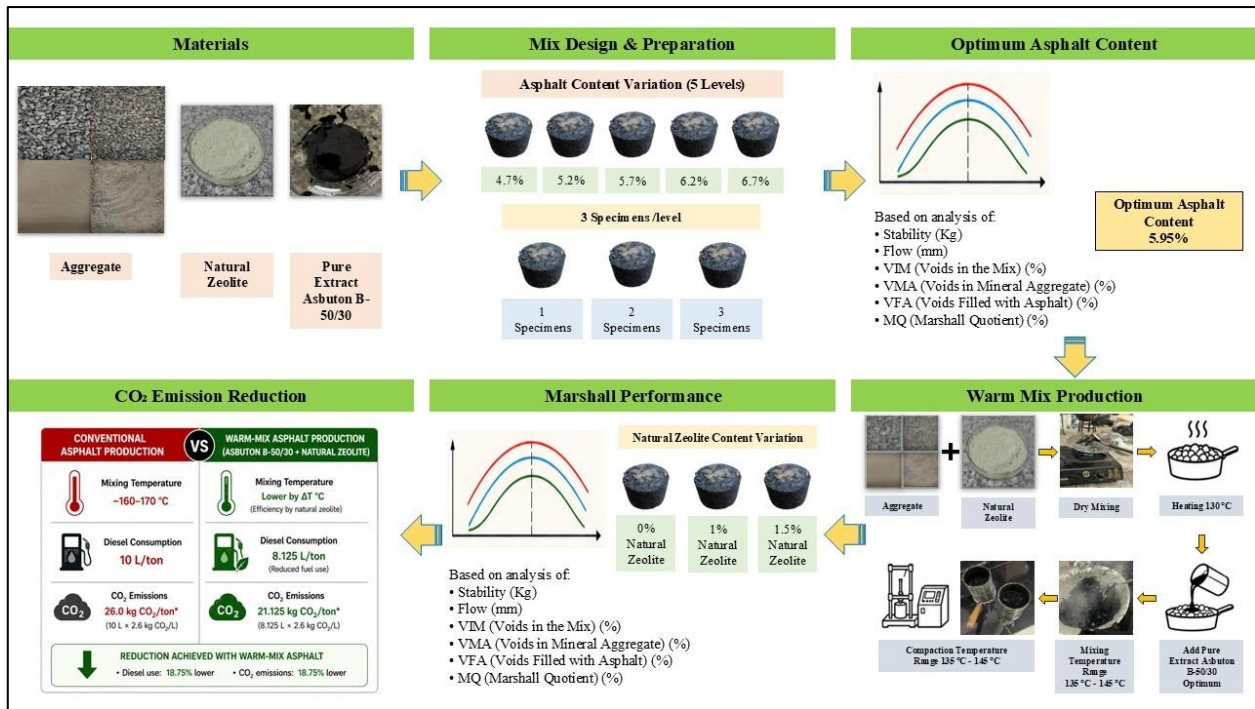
Materials

Aggregate

Natural Zeolite

Pure Extract Asbuton B-50/30

Mix Design & Preparation

Asphalt Content Variation (5 Levels)

4.7%

5.2%

5.7%

6.2%

6.7%

3 Specimens /level

1 Specimens

2 Specimens

3 Specimens

Optimum Asphalt Content

Based on analysis of:
• Stability (Kg)
• Flow (mm)
• VIM (Voids in the Mix) (%)
• VMA (Voids in Mineral Aggregate) (%)
• VFA (Voids Filled with Asphalt) (%)
• MQ (Marshall Quotient) (%)

Optimum Asphalt Content 5.95%

CO₂ Emission Reduction

CONVENTIONAL ASPHALT PRODUCTION

VS

WARM-MIX ASPHALT PRODUCTION (ASBUTON B-50/30 + NATURAL ZEOLITE)

Mixing Temperature
~160–170 °C

Mixing Temperature
Lower by ΔT °C
(Efficiency by natural zeolite)

Diesel Consumption
10 L/ton

Diesel Consumption
8.125 L/ton
(Reduced fuel use)

$CO_2$

$CO_2$ Emissions
26.0 kg $CO_2$/ton*
(10 L × 2.6 kg $CO_2$/L)

$CO_2$

$CO_2$ Emissions
21.125 kg $CO_2$/ton*
(8.125 L × 2.6 kg $CO_2$/L)

REDUCTION ACHIEVED WITH WARM-MIX ASPHALT
• Diesel use: 18.75% lower • $CO_2$ emissions: 18.75% lower

Marshall Performance

Natural Zeolite Content Variation

0% Natural Zeolite

1% Natural Zeolite

1.5% Natural Zeolite

Based on analysis of:
• Stability (Kg)
• Flow (mm)
• VIM (Voids in the Mix) (%)
• VMA (Voids in Mineral Aggregate) (%)
• VFA (Voids Filled with Asphalt) (%)
• MQ (Marshall Quotient) (%)

Warm Mix Production

Aggregate

Natural Zeolite

Dry Mixing

Heating 130°C

Add Pure Extract Asbuton B-50/30 Optimum

Mixing Temperature Range 135 °C - 145 °C

Compaction Temperature Range 135 °C - 145 °C